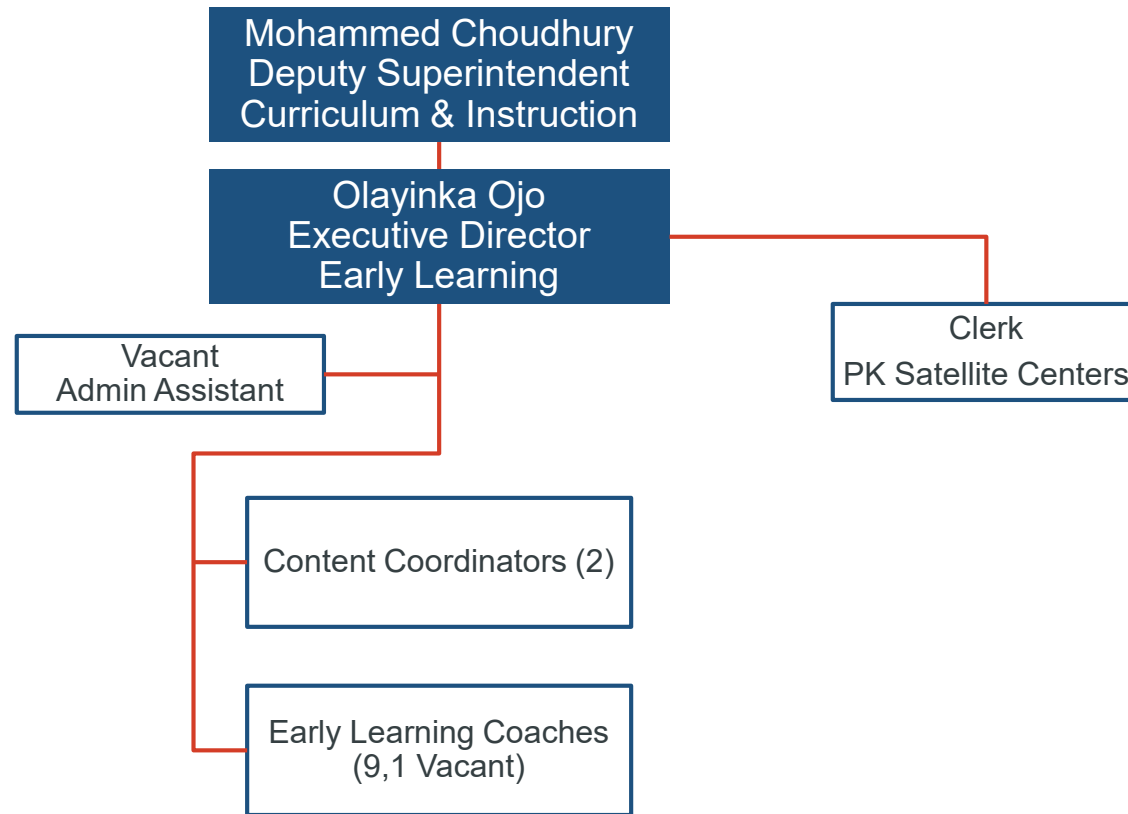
Mohammed Choudhury
Deputy Superintendent
Curriculum & Instruction

Olayinka Ojo
Executive Director
Early Learning

Vacant
Admin Assistant

Clerk
PK Satellite Centers

Content Coordinators (2)

Early Learning Coaches
(9,1 Vacant)